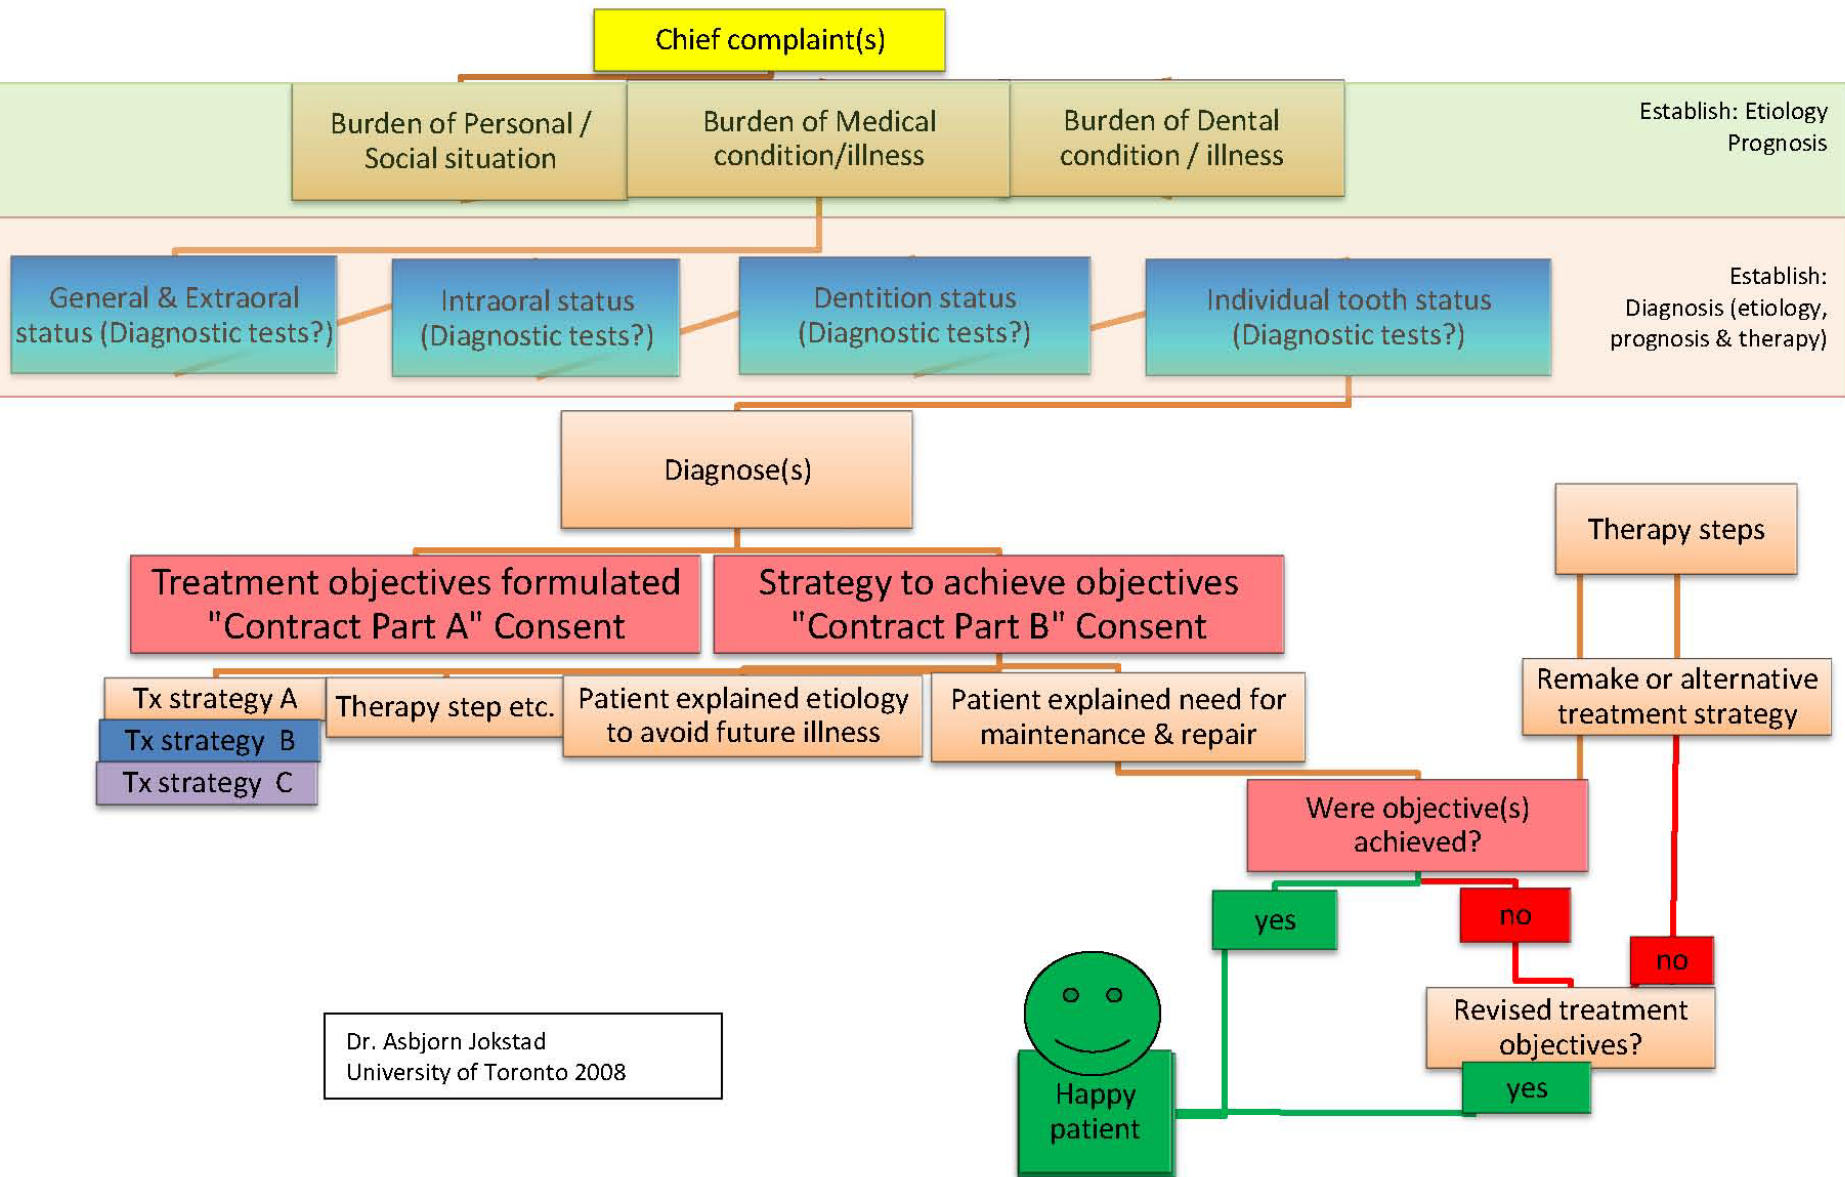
Chief complaint(s)

Burden of Personal / Social situation

Burden of Medical condition/illness

Burden of Dental condition / illness

Establish: Etiology Prognosis

General & Extraoral status (Diagnostic tests?)

Intraoral status (Diagnostic tests?)

Dentition status (Diagnostic tests?)

Individual tooth status (Diagnostic tests?)

Establish: Diagnosis (etiology, prognosis & therapy)

Diagnose(s)

Therapy steps

Treatment objectives formulated "Contract Part A" Consent

Strategy to achieve objectives "Contract Part B" Consent

Tx strategy A

Tx strategy B

Tx strategy C

Therapy step etc.

Patient explained etiology to avoid future illness

Patient explained need for maintenance & repair

Remake or alternative treatment strategy

Were objective(s) achieved?

yes

no

no

Revised treatment objectives?

yes

Happy patient

Dr. Asbjorn Jokstad
University of Toronto 2008